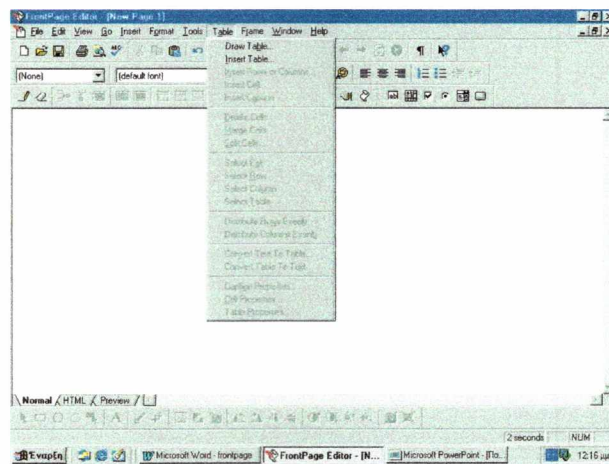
FrontPage Editor - [New Page 1]

File Edit View Go Insert Format Tools Table Frame Window Help

(None) (default font)

Draw Table...
Insert Table...
Insert Rows or Columns...
Insert Cell
Insert Caption
Delete Cells
Merge Cells
Split Cells...
Select Cell
Select Row
Select Column
Select Table
Distribute Rows Evenly
Distribute Columns Evenly
Convert Text To Table...
Convert Table To Text
Caption Properties...
Cell Properties...
Table Properties...

Normal HTML Preview

2 seconds NUM

Έναρξη Microsoft Word - frontpage FrontPage Editor - [N... Microsoft PowerPoint - [Πα... 12:16 μ